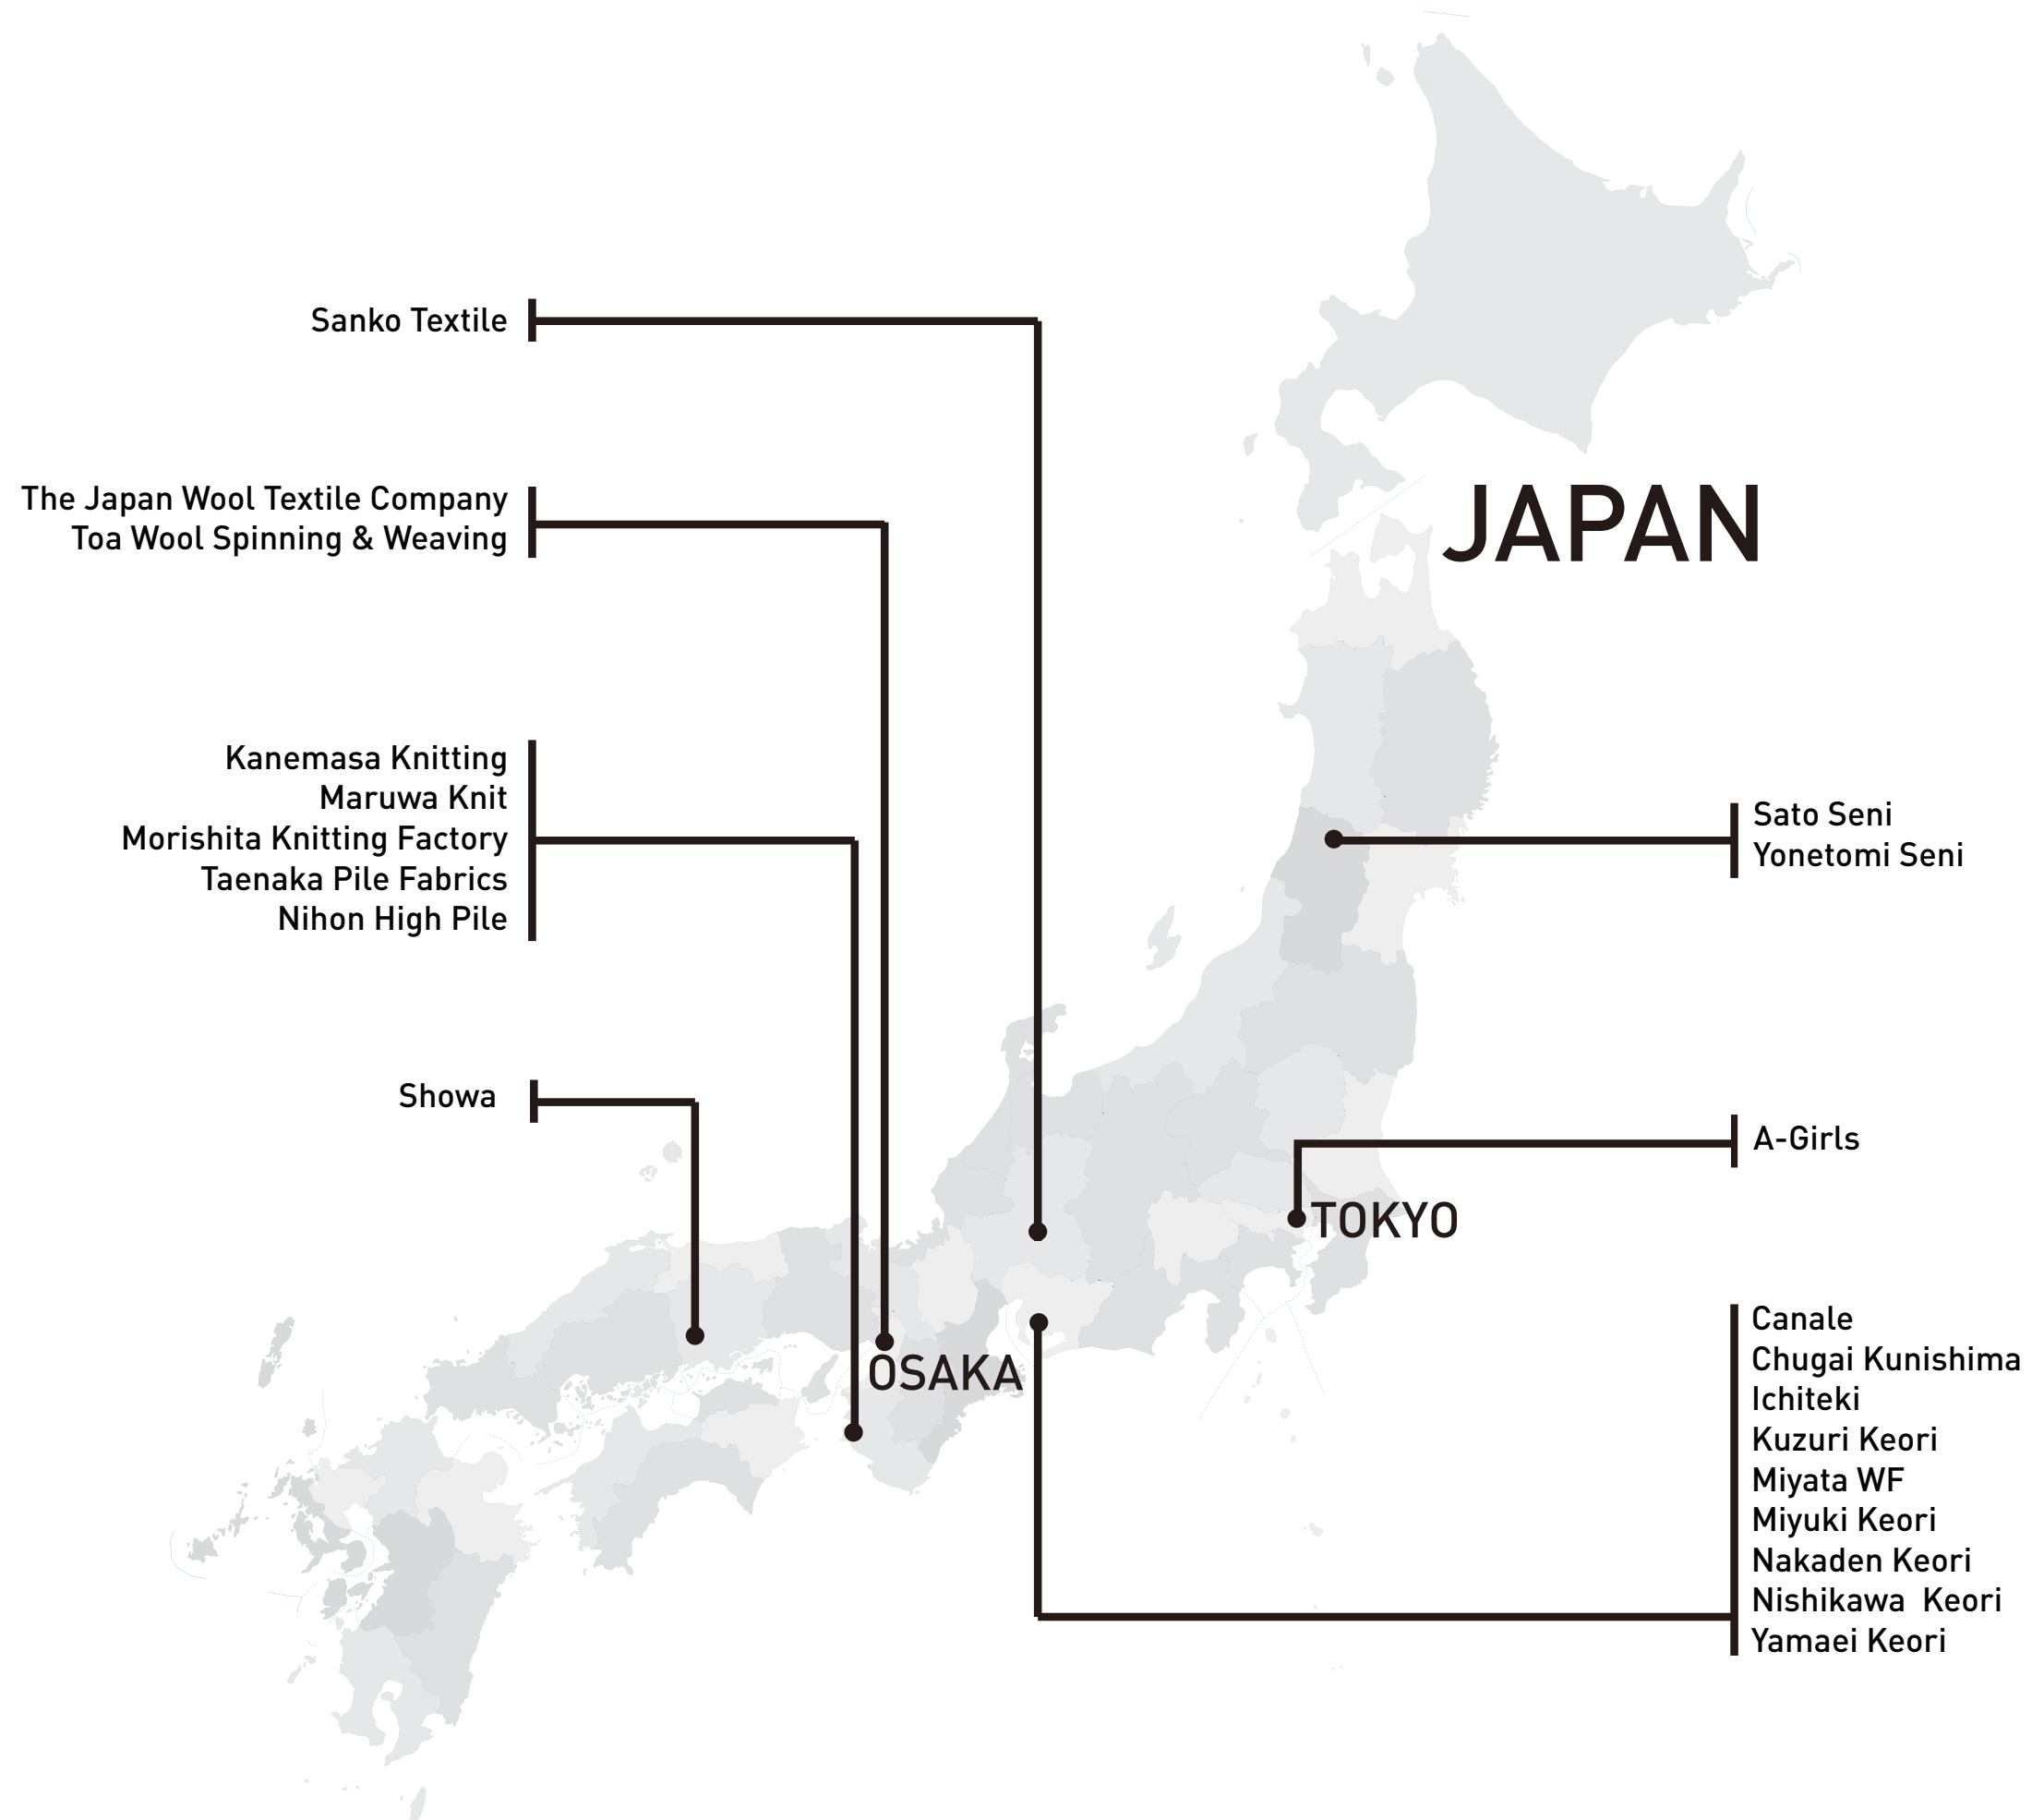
JAPAN

Sanko Textile

The Japan Wool Textile Company
Toa Wool Spinning & Weaving

Kanemasa Knitting
Maruwa Knit
Morishita Knitting Factory
Taenaka Pile Fabrics
Nihon High Pile

Showa

Sato Seni
Yonetomi Seni

A-Girls

TOKYO

OSAKA

Canale
Chugai Kunishima
Ichiteki
Kuzuri Keori
Miyata WF
Miyuki Keori
Nakaden Keori
Nishikawa Keori
Yamaei Keori